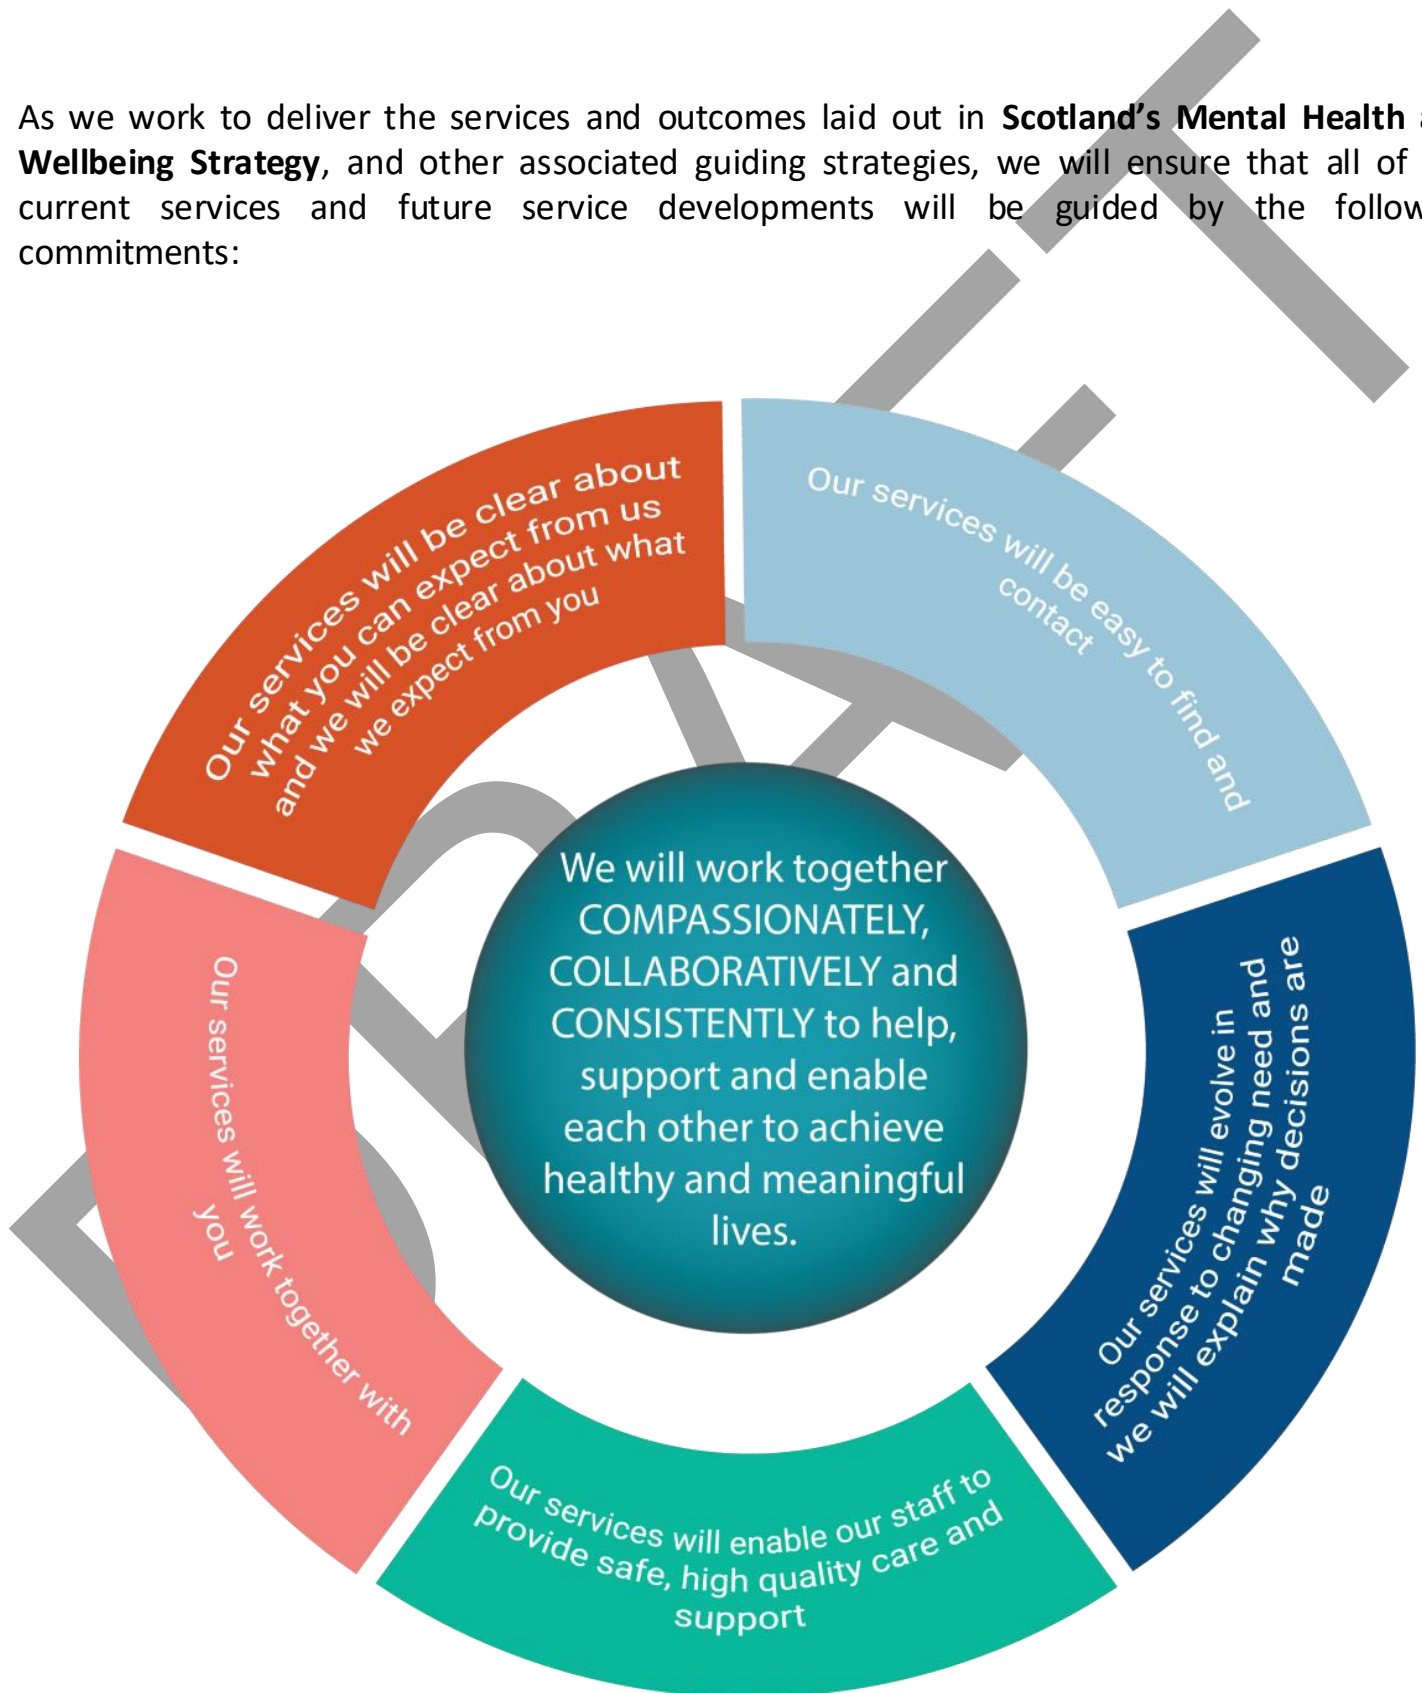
As we work to deliver the services and outcomes laid out in **Scotland's Mental Health** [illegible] **Wellbeing Strategy**, and other associated guiding strategies, we will ensure that all of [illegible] current services and future service developments will be guided by the follow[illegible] commitments:

Our services will be clear about what you can expect from us and we will be clear about what we expect from you

Our services will be easy to find and contact

Our services will work together with you

We will work together COMPASSIONATELY, COLLABORATIVELY and CONSISTENTLY to help, support and enable each other to achieve healthy and meaningful lives.

Our services will evolve in response to changing need and we will explain why decisions are made

Our services will enable our staff to provide safe, high quality care and support